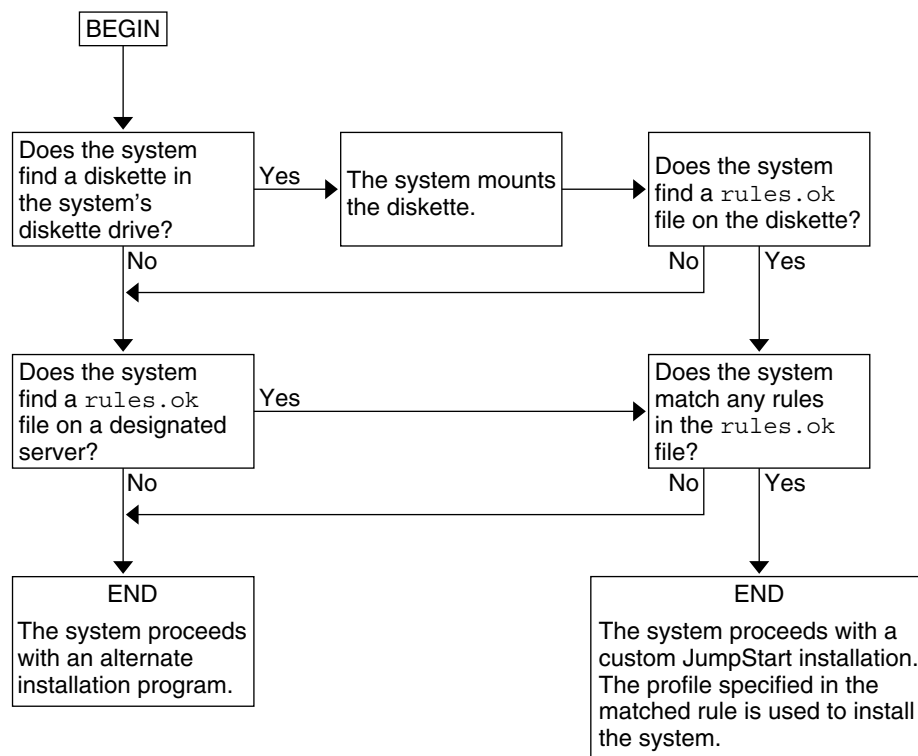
BEGIN

Does the system find a diskette in the system's diskette drive?

Yes

The system mounts the diskette.

Does the system find a rules.ok file on the diskette?

No

No

Yes

Does the system find a rules.ok file on a designated server?

Yes

Does the system match any rules in the rules.ok file?

No

No

Yes

END

The system proceeds with an alternate installation program.

END

The system proceeds with a custom JumpStart installation. The profile specified in the matched rule is used to install the system.